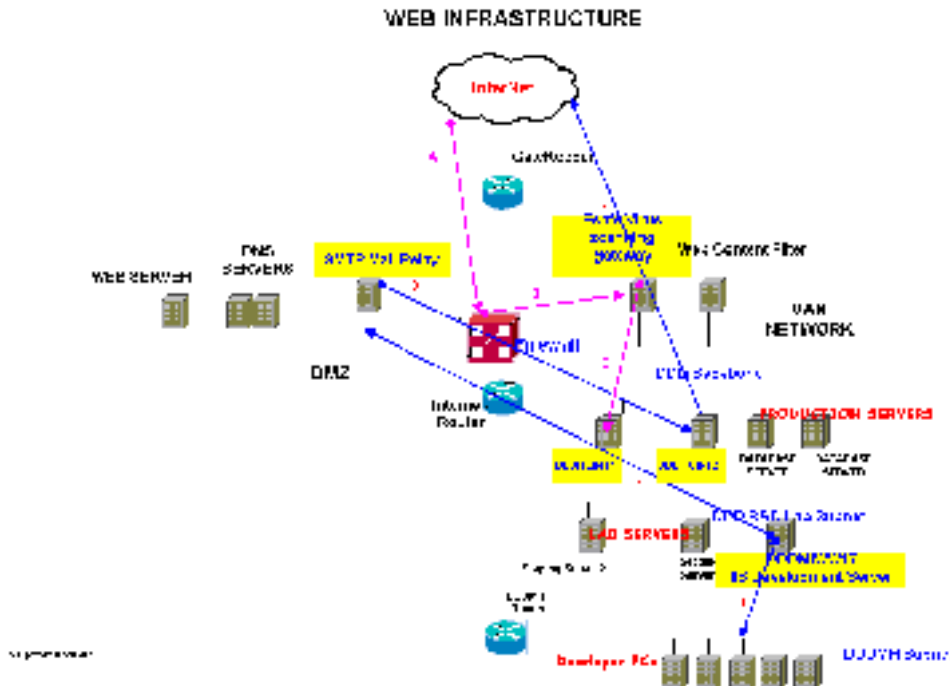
WEB INFRASTRUCTURE

Internet

GateRouter

Web Virus scanning gateway

Web Content Filter

DNS SERVERS

WEB SERVER

SMTP Mail Relay

WAN NETWORK

Firewall

DMZ

Internal Router

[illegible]

PRODUCTION SERVERS

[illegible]

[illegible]

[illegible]

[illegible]

LAB SERVERS

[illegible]

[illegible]

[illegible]

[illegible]

Developer PCs

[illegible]

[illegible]